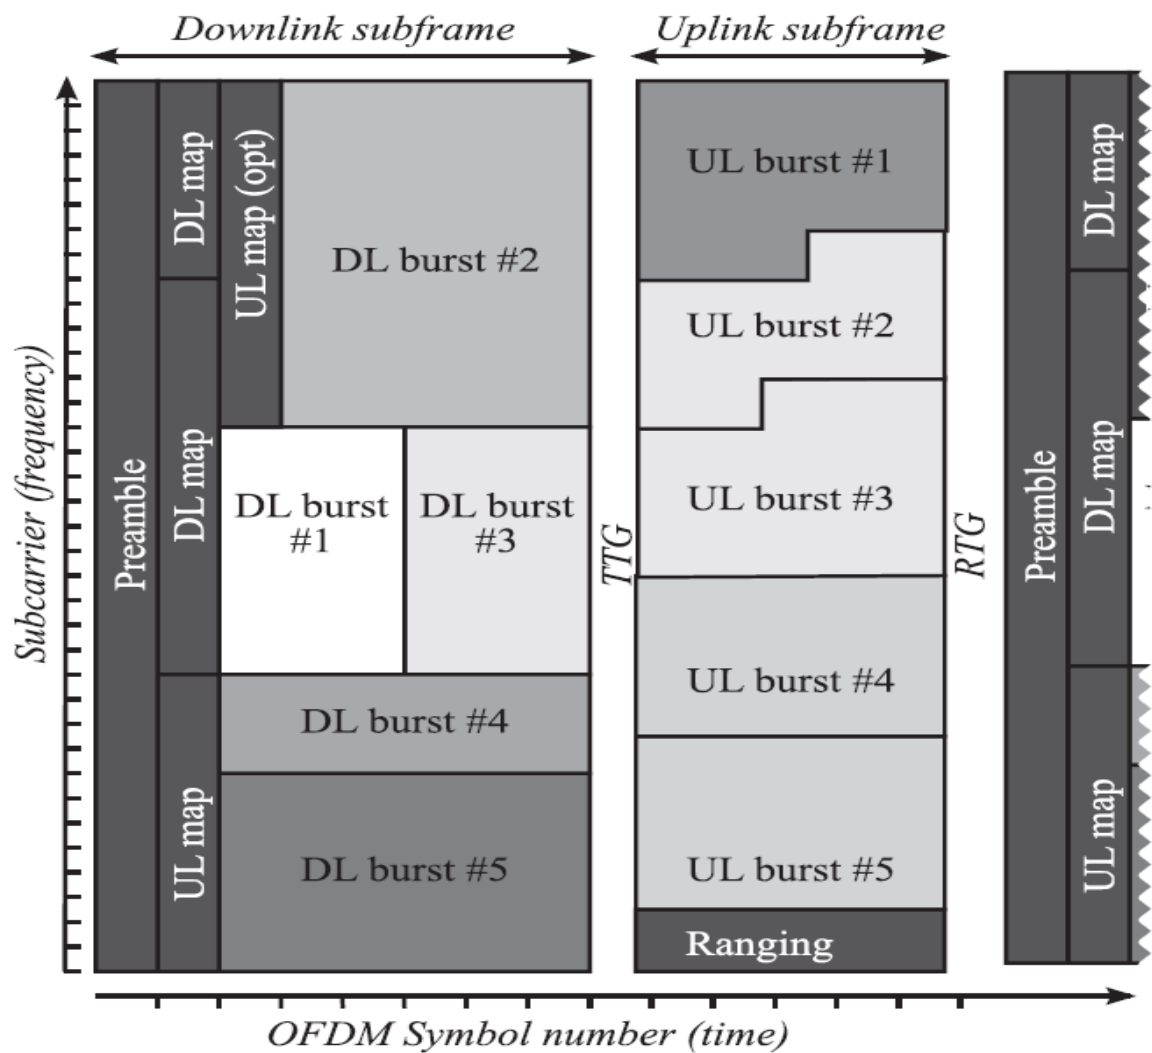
Downlink subframe

Uplink subframe

Subcarrier (frequency)

Preamble

DL map

DL map

UL map

UL map (opt)

DL burst #2

DL burst #1

DL burst #3

DL burst #4

DL burst #5

TTG

UL burst #1

UL burst #2

UL burst #3

UL burst #4

UL burst #5

Ranging

RTG

Preamble

DL map

DL map

UL map

OFDM Symbol number (time)